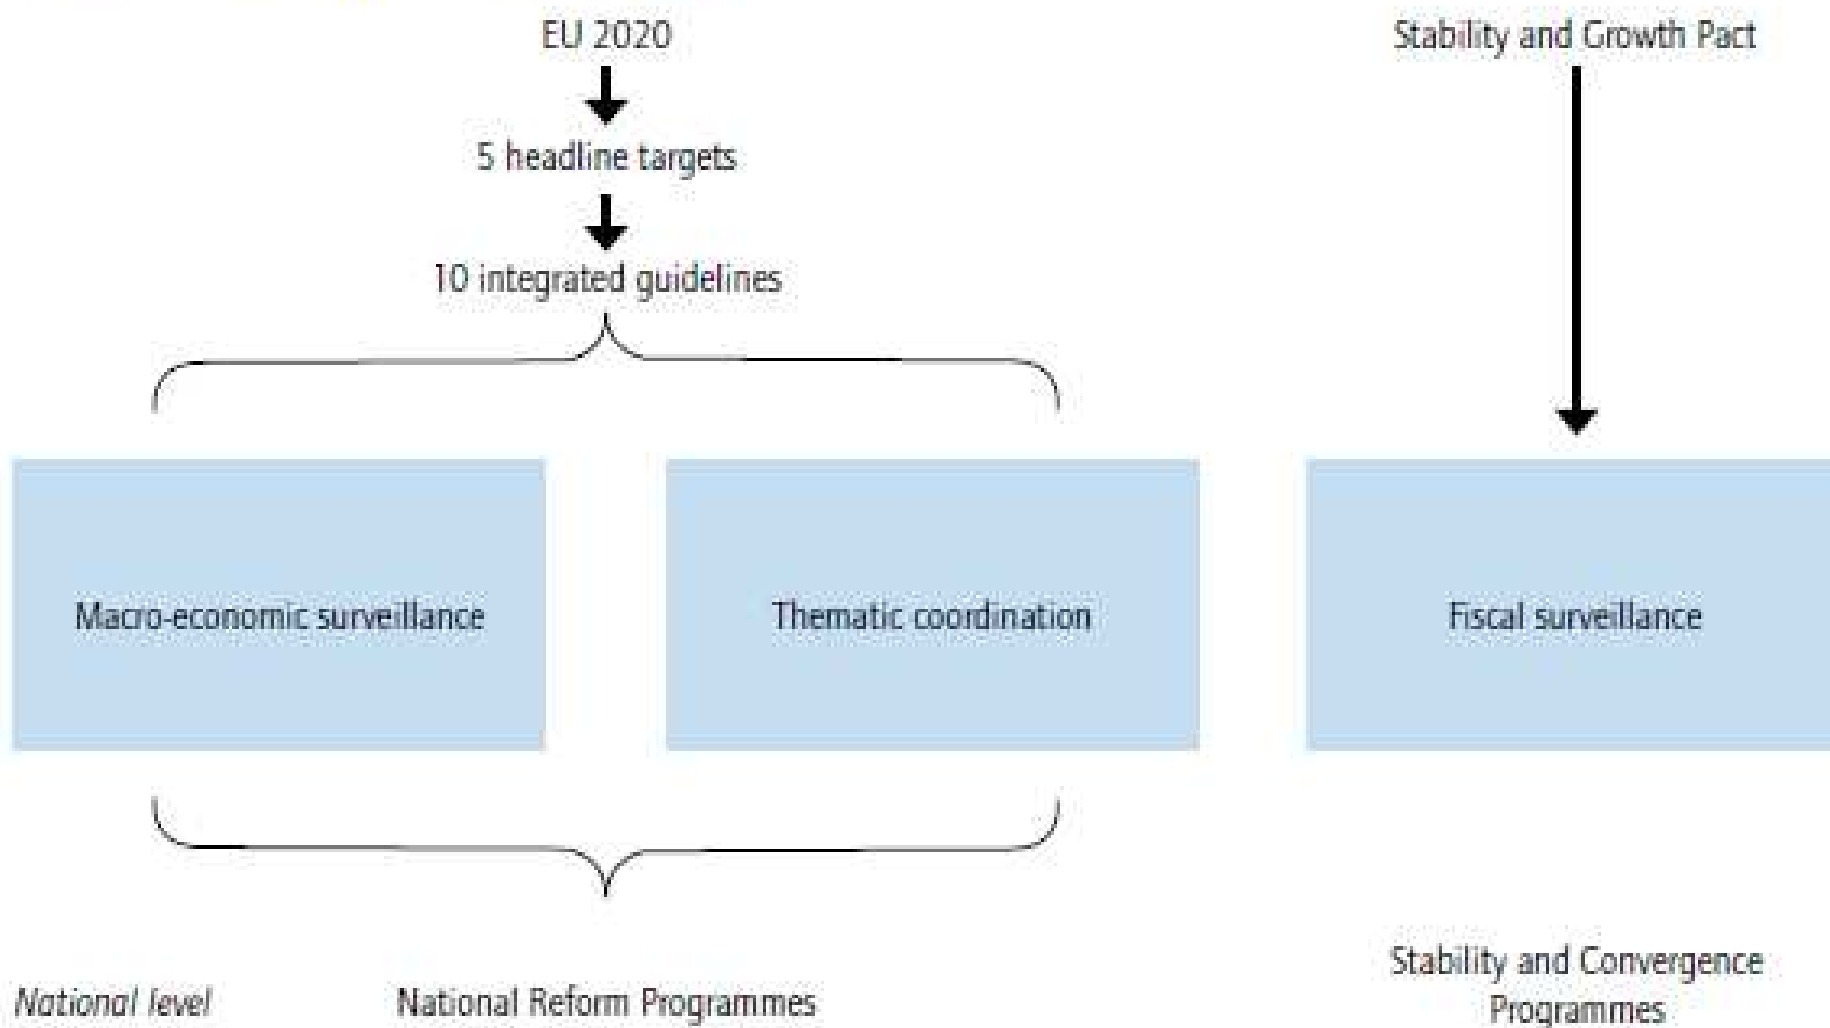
EU 2020

Stability and Growth Pact

5 headline targets

10 integrated guidelines

Macro-economic surveillance

Thematic coordination

Fiscal surveillance

National level

National Reform Programmes

Stability and Convergence Programmes